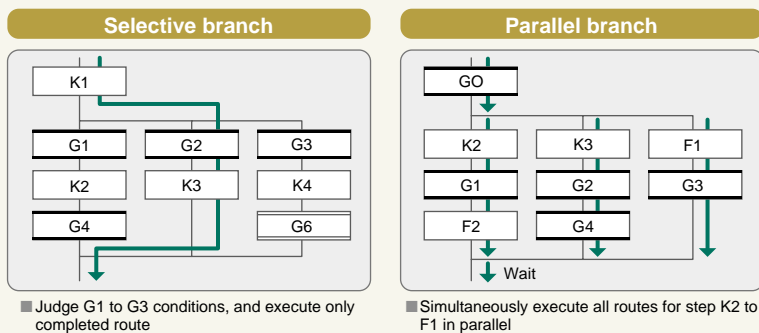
Selective branch

K1

G1 G2 G3

K2 K3 K4

G4 G6

■ Judge G1 to G3 conditions, and execute only completed route

Parallel branch

GO

K2 K3 F1

G1 G2 G3

F2 G4

Wait

■ Simultaneously execute all routes for step K2 to F1 in parallel